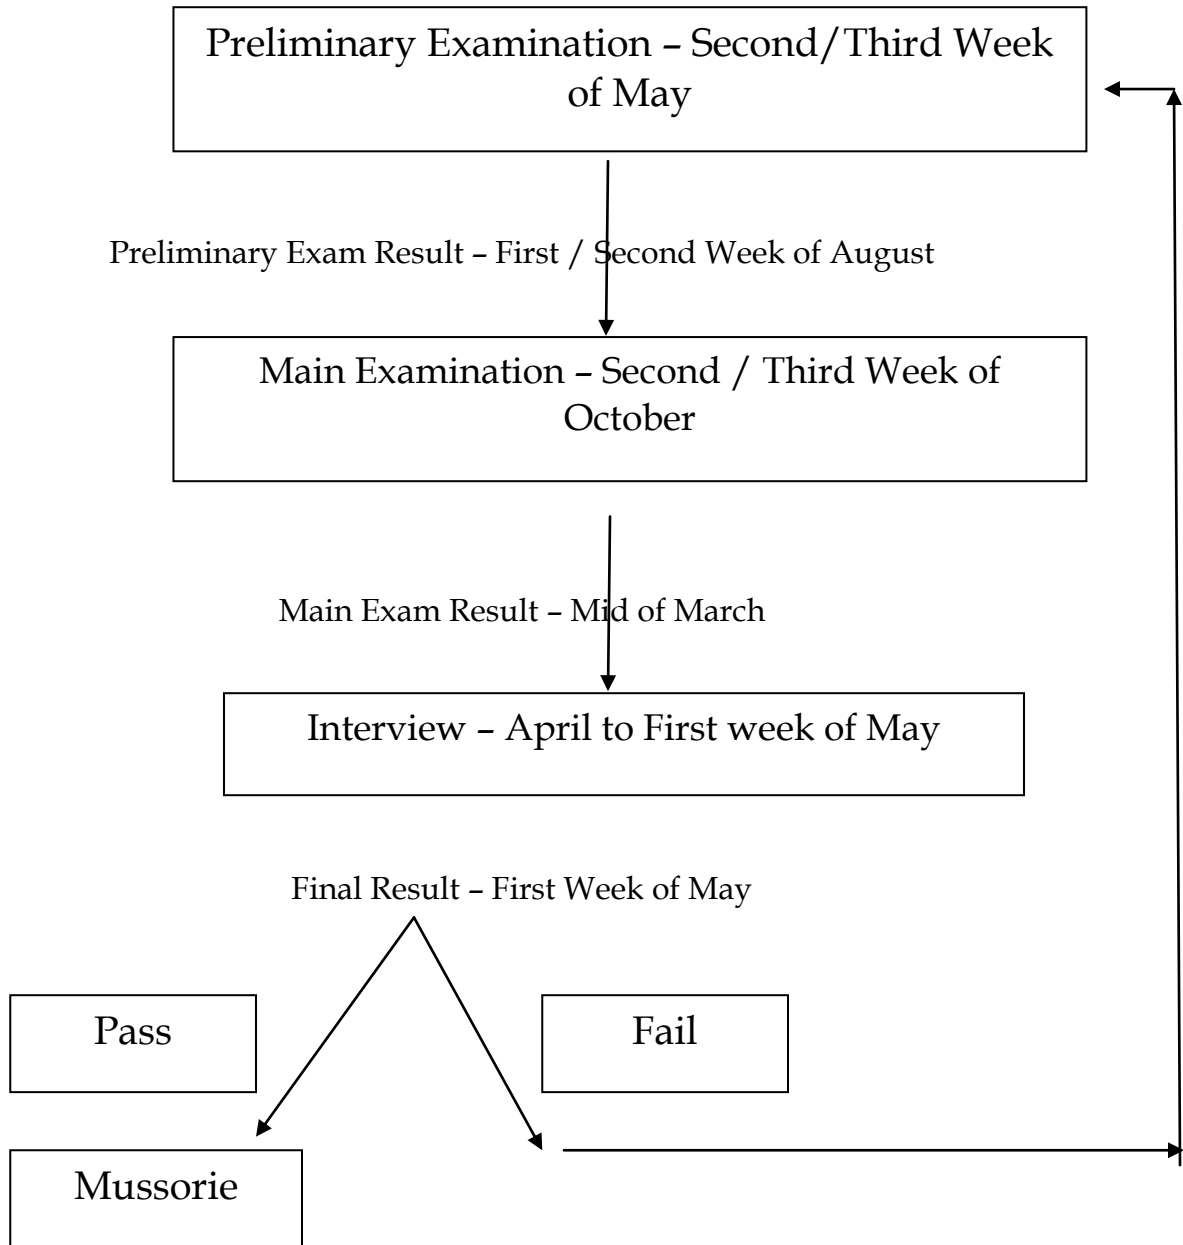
Preliminary Examination – Second/Third Week of May

Preliminary Exam Result – First / Second Week of August

Main Examination – Second / Third Week of October

Main Exam Result – Mid of March

Interview – April to First week of May

Final Result – First Week of May

Pass

Fail

Mussorie